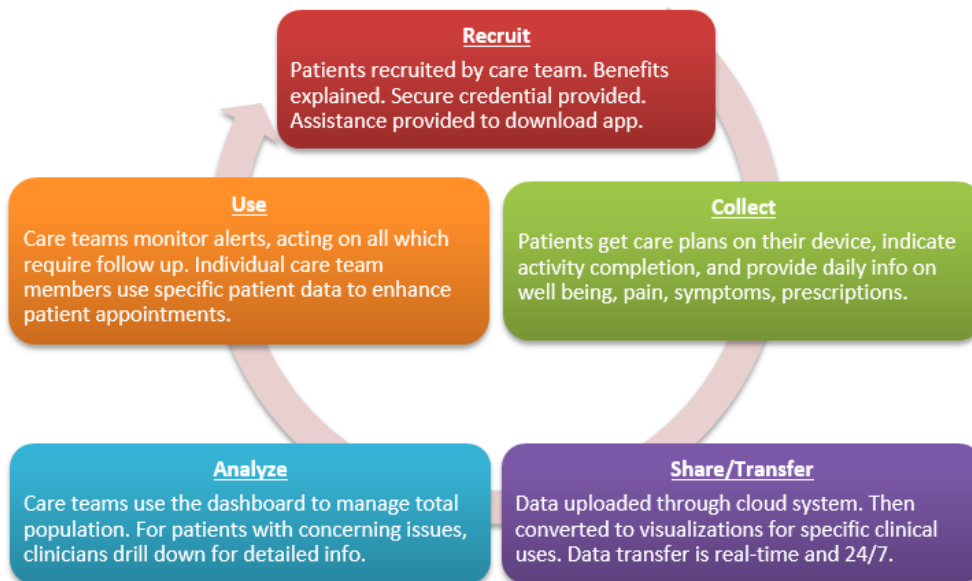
Recruit
Patients recruited by care team. Benefits explained. Secure credential provided. Assistance provided to download app.

Use
Care teams monitor alerts, acting on all which require follow up. Individual care team members use specific patient data to enhance patient appointments.

Collect
Patients get care plans on their device, indicate activity completion, and provide daily info on well being, pain, symptoms, prescriptions.

Analyze
Care teams use the dashboard to manage total population. For patients with concerning issues, clinicians drill down for detailed info.

Share/Transfer
Data uploaded through cloud system. Then converted to visualizations for specific clinical uses. Data transfer is real-time and 24/7.